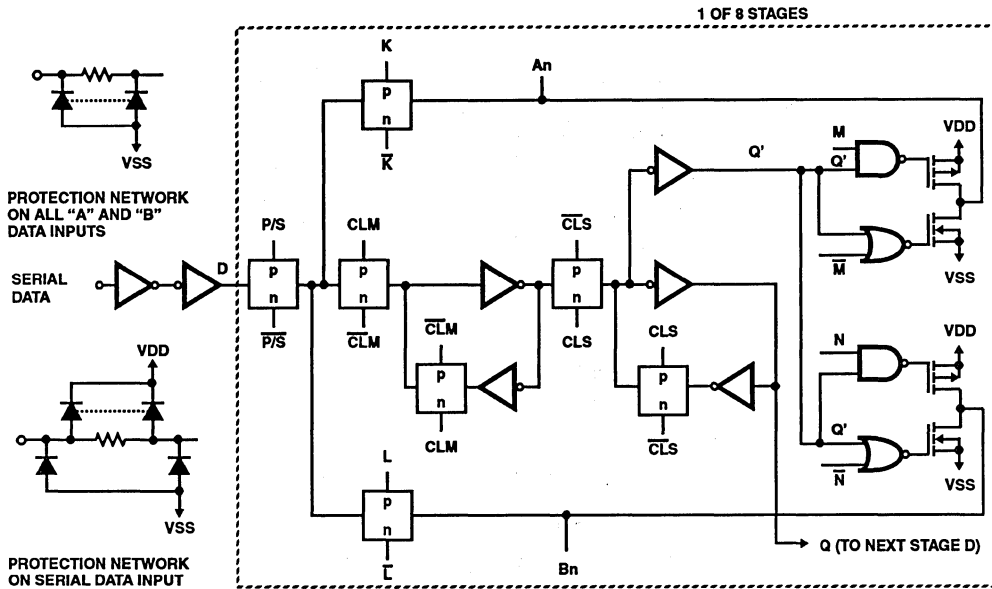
1 OF 8 STAGES

VSS

PROTECTION NETWORK ON ALL "A" AND "B" DATA INPUTS

SERIAL DATA

D

VDD

VSS

PROTECTION NETWORK ON SERIAL DATA INPUT

P/S
p
n
$\overline{P/S}$

K
p
n
$\overline{K}$

An

CLM
p
n
$\overline{CLM}$

$\overline{CLM}$
p
n
CLM

$\overline{CLS}$
p
n
CLS

CLS
p
n
$\overline{CLS}$

L
p
n
$\overline{L}$

Bn

Q'

M
Q'
$\overline{M}$

VDD
VSS

N
Q'
$\overline{N}$

VDD
VSS

Q (TO NEXT STAGE D)